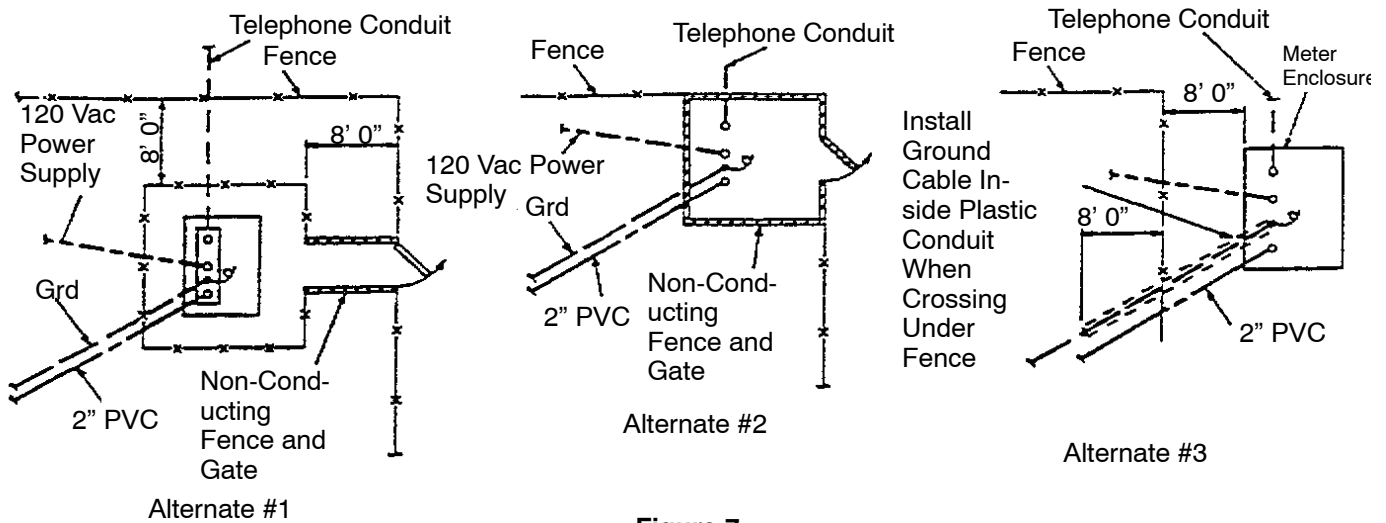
Telephone Conduit
Fence
120 Vac Power Supply
8' 0"
8' 0"
Grd
2" PVC
Non-Conducting Fence and Gate
Alternate #1

Fence
Telephone Conduit
120 Vac Power Supply
Grd
2" PVC
Non-Conducting Fence and Gate
Alternate #2

Telephone Conduit
Fence
Meter Enclosure
8' 0"
Install Ground Cable Inside Plastic Conduit When Crossing Under Fence
8' 0"
2" PVC
Alternate #3

Figure 7